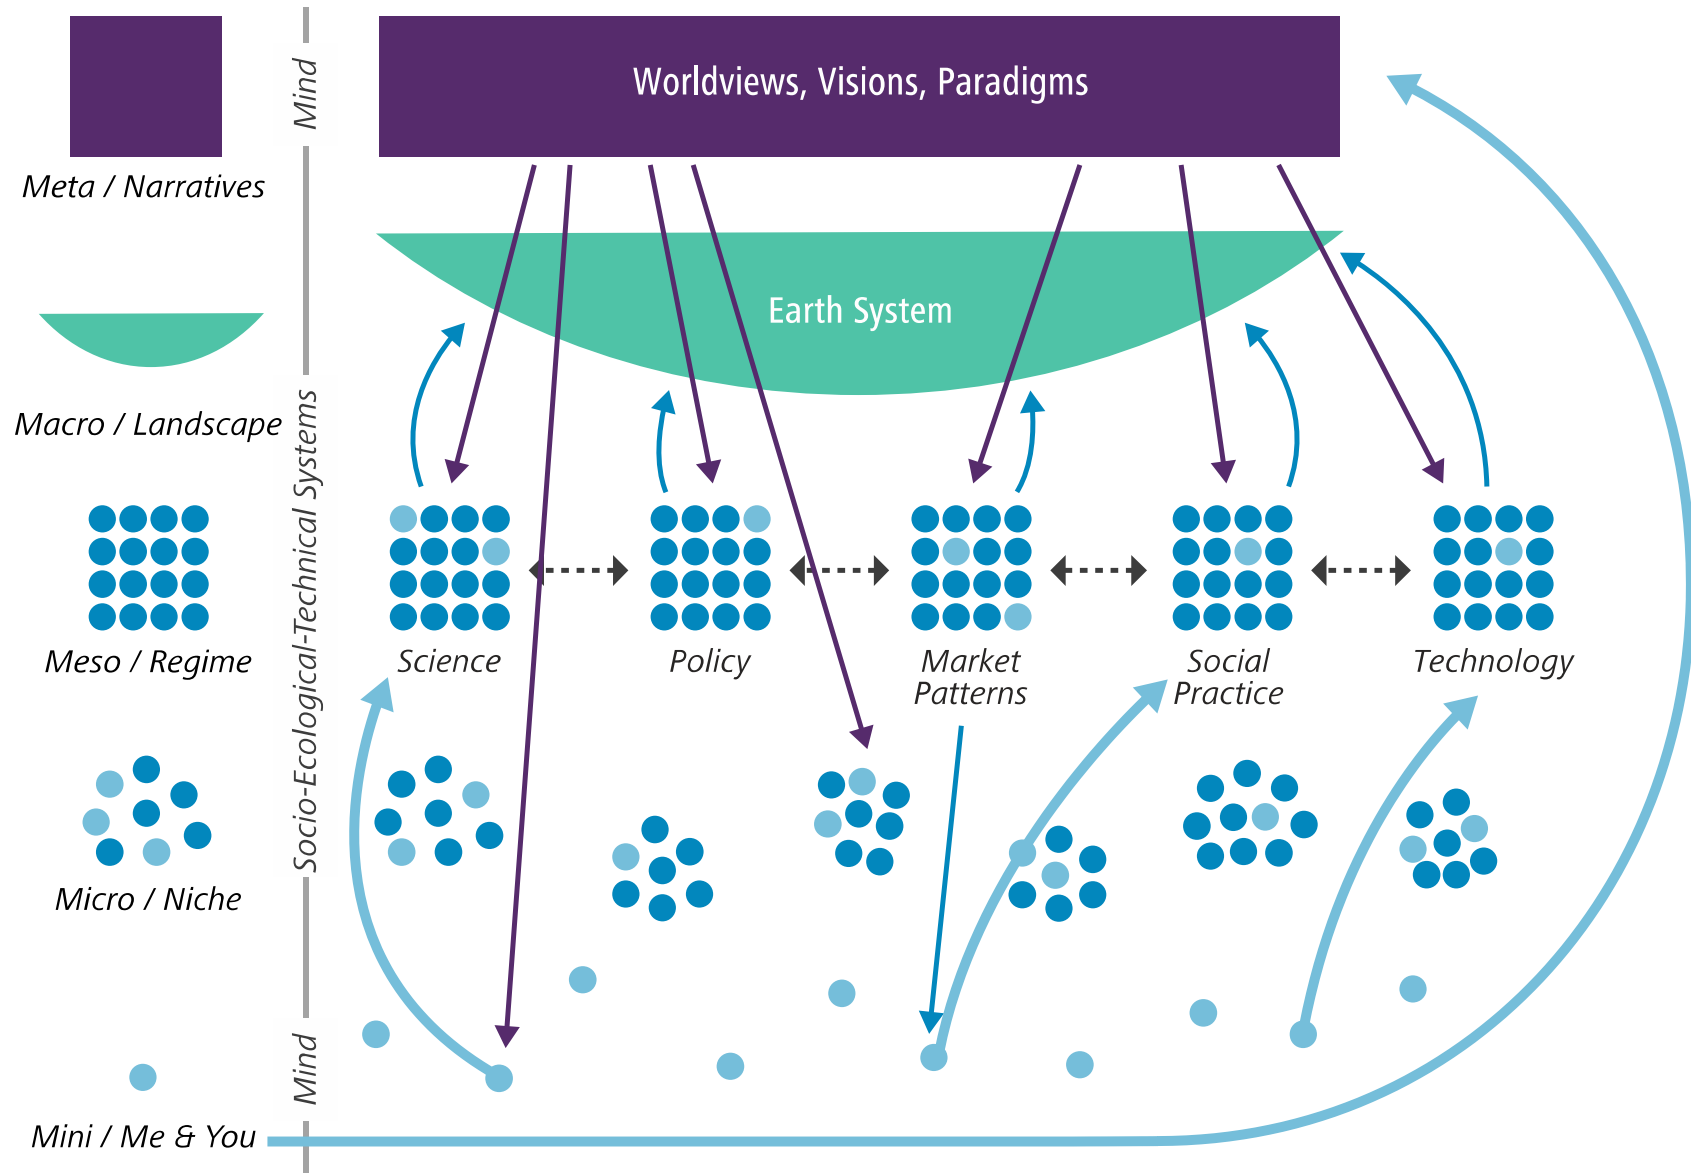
Meta / Narratives

Macro / Landscape

Meso / Regime

Micro / Niche

Mini / Me & You

Mind

Socio-Ecological-Technical Systems

Mind

Worldviews, Visions, Paradigms

Earth System

Science

Policy

Market Patterns

Social Practice

Technology